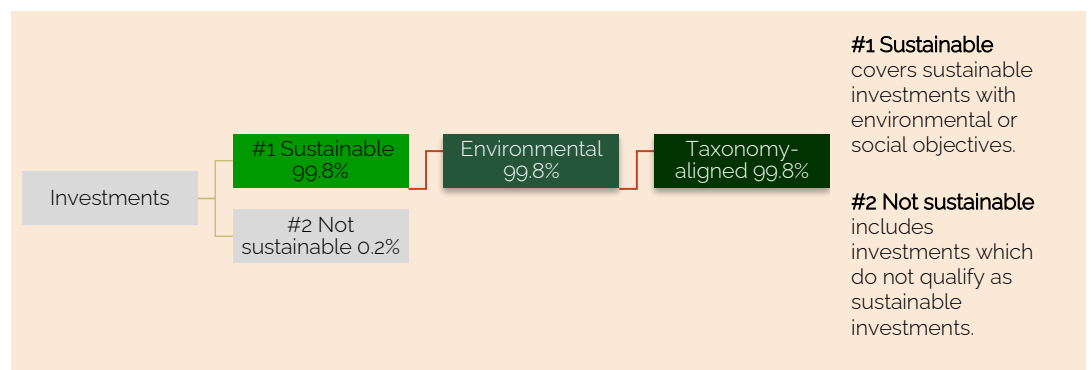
Investments

#1 Sustainable 99.8%

#2 Not sustainable 0.2%

Environmental 99.8%

Taxonomy-aligned 99.8%

#1 Sustainable covers sustainable investments with environmental or social objectives.

#2 Not sustainable includes investments which do not qualify as sustainable investments.